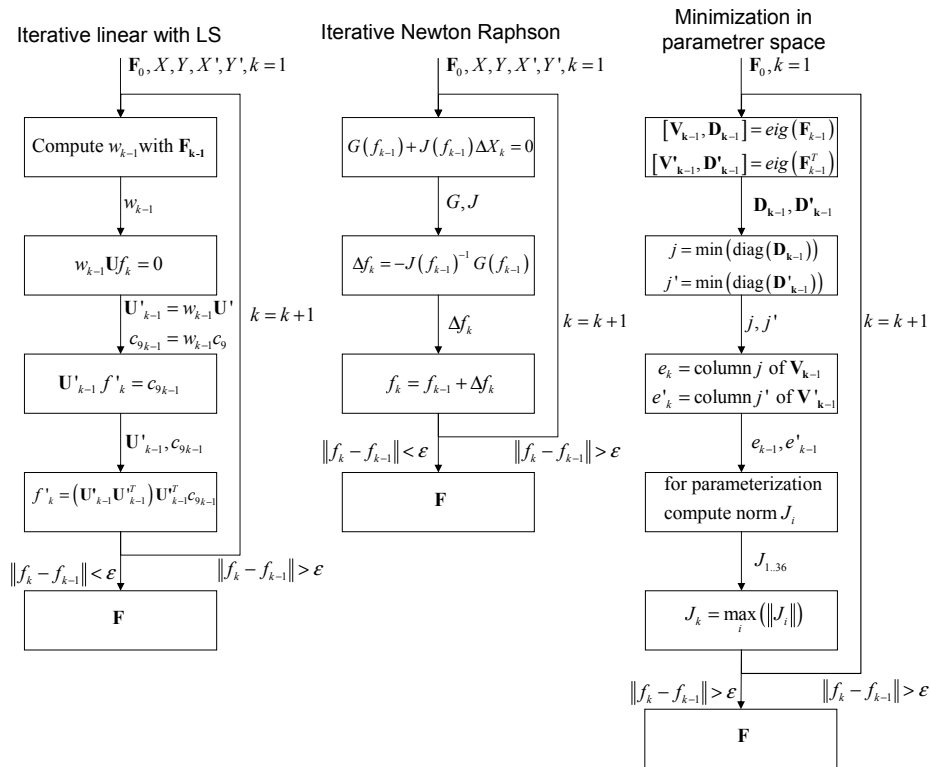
Iterative linear with LS

$\mathbf{F}_0, X, Y, X', Y', k=1$

Compute $w_{k-1}$ with $\mathbf{F_{k-1}}$

$w_{k-1}$

$w_{k-1}\mathbf{U}f_k = 0$

$\mathbf{U}'_{k-1} = w_{k-1}\mathbf{U}'$

$c_{9_{k-1}} = w_{k-1}c_9$

$k = k+1$

$\mathbf{U}'_{k-1} f'_k = c_{9_{k-1}}$

$\mathbf{U}'_{k-1}, c_{9_{k-1}}$

$f'_k = \left(\mathbf{U}'_{k-1}\mathbf{U}'^T_{k-1}\right)\mathbf{U}'^T_{k-1}c_{9_{k-1}}$

$\|f_k - f_{k-1}\| < \varepsilon$

$\|f_k - f_{k-1}\| > \varepsilon$

$\mathbf{F}$

Iterative Newton Raphson

$\mathbf{F}_0, X, Y, X', Y', k=1$

$G(f_{k-1}) + J(f_{k-1})\Delta X_k = 0$

$G, J$

$\Delta f_k = -J(f_{k-1})^{-1} G(f_{k-1})$

$\Delta f_k$

$k = k+1$

$f_k = f_{k-1} + \Delta f_k$

$\|f_k - f_{k-1}\| < \varepsilon$

$\|f_k - f_{k-1}\| > \varepsilon$

$\mathbf{F}$

Minimization in parametrer space

$\mathbf{F}_0, k=1$

$[\mathbf{V_{k-1}}, \mathbf{D_{k-1}}] = eig(\mathbf{F}_{k-1})$

$[\mathbf{V'_{k-1}}, \mathbf{D'_{k-1}}] = eig(\mathbf{F}^T_{k-1})$

$\mathbf{D_{k-1}}, \mathbf{D'_{k-1}}$

$j = \min(\text{diag}(\mathbf{D_{k-1}}))$

$j' = \min(\text{diag}(\mathbf{D'_{k-1}}))$

$j, j'$

$k = k+1$

$e_k = \text{column } j \text{ of } \mathbf{V_{k-1}}$

$e'_k = \text{column } j' \text{ of } \mathbf{V'_{k-1}}$

$e_{k-1}, e'_{k-1}$

for parameterization compute norm $J_i$

$J_{1..36}$

$J_k = \max_i(\|J_i\|)$

$\|f_k - f_{k-1}\| > \varepsilon$

$\|f_k - f_{k-1}\| > \varepsilon$

$\mathbf{F}$